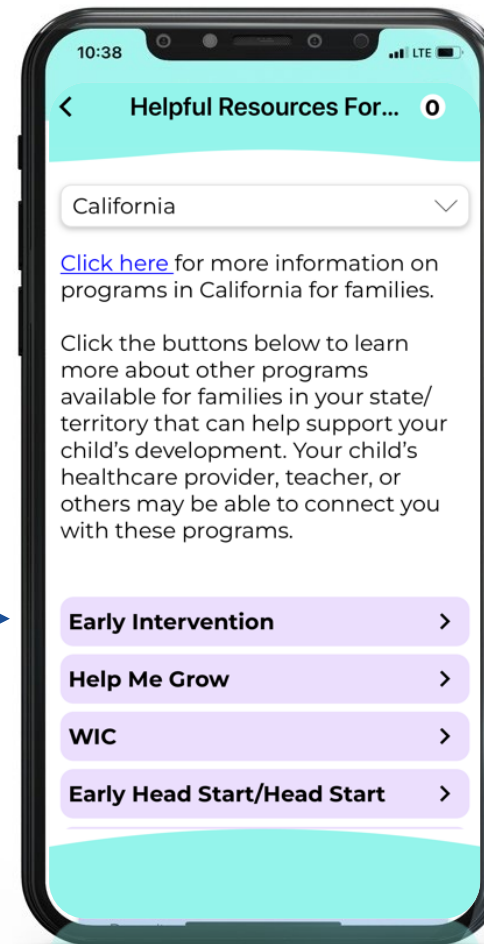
10:38

LTE

<

Helpful Resources For...

0

California

Click here for more information on programs in California for families.

Click the buttons below to learn more about other programs available for families in your state/territory that can help support your child's development. Your child's healthcare provider, teacher, or others may be able to connect you with these programs.

Early Intervention >

Help Me Grow >

WIC >

Early Head Start/Head Start >